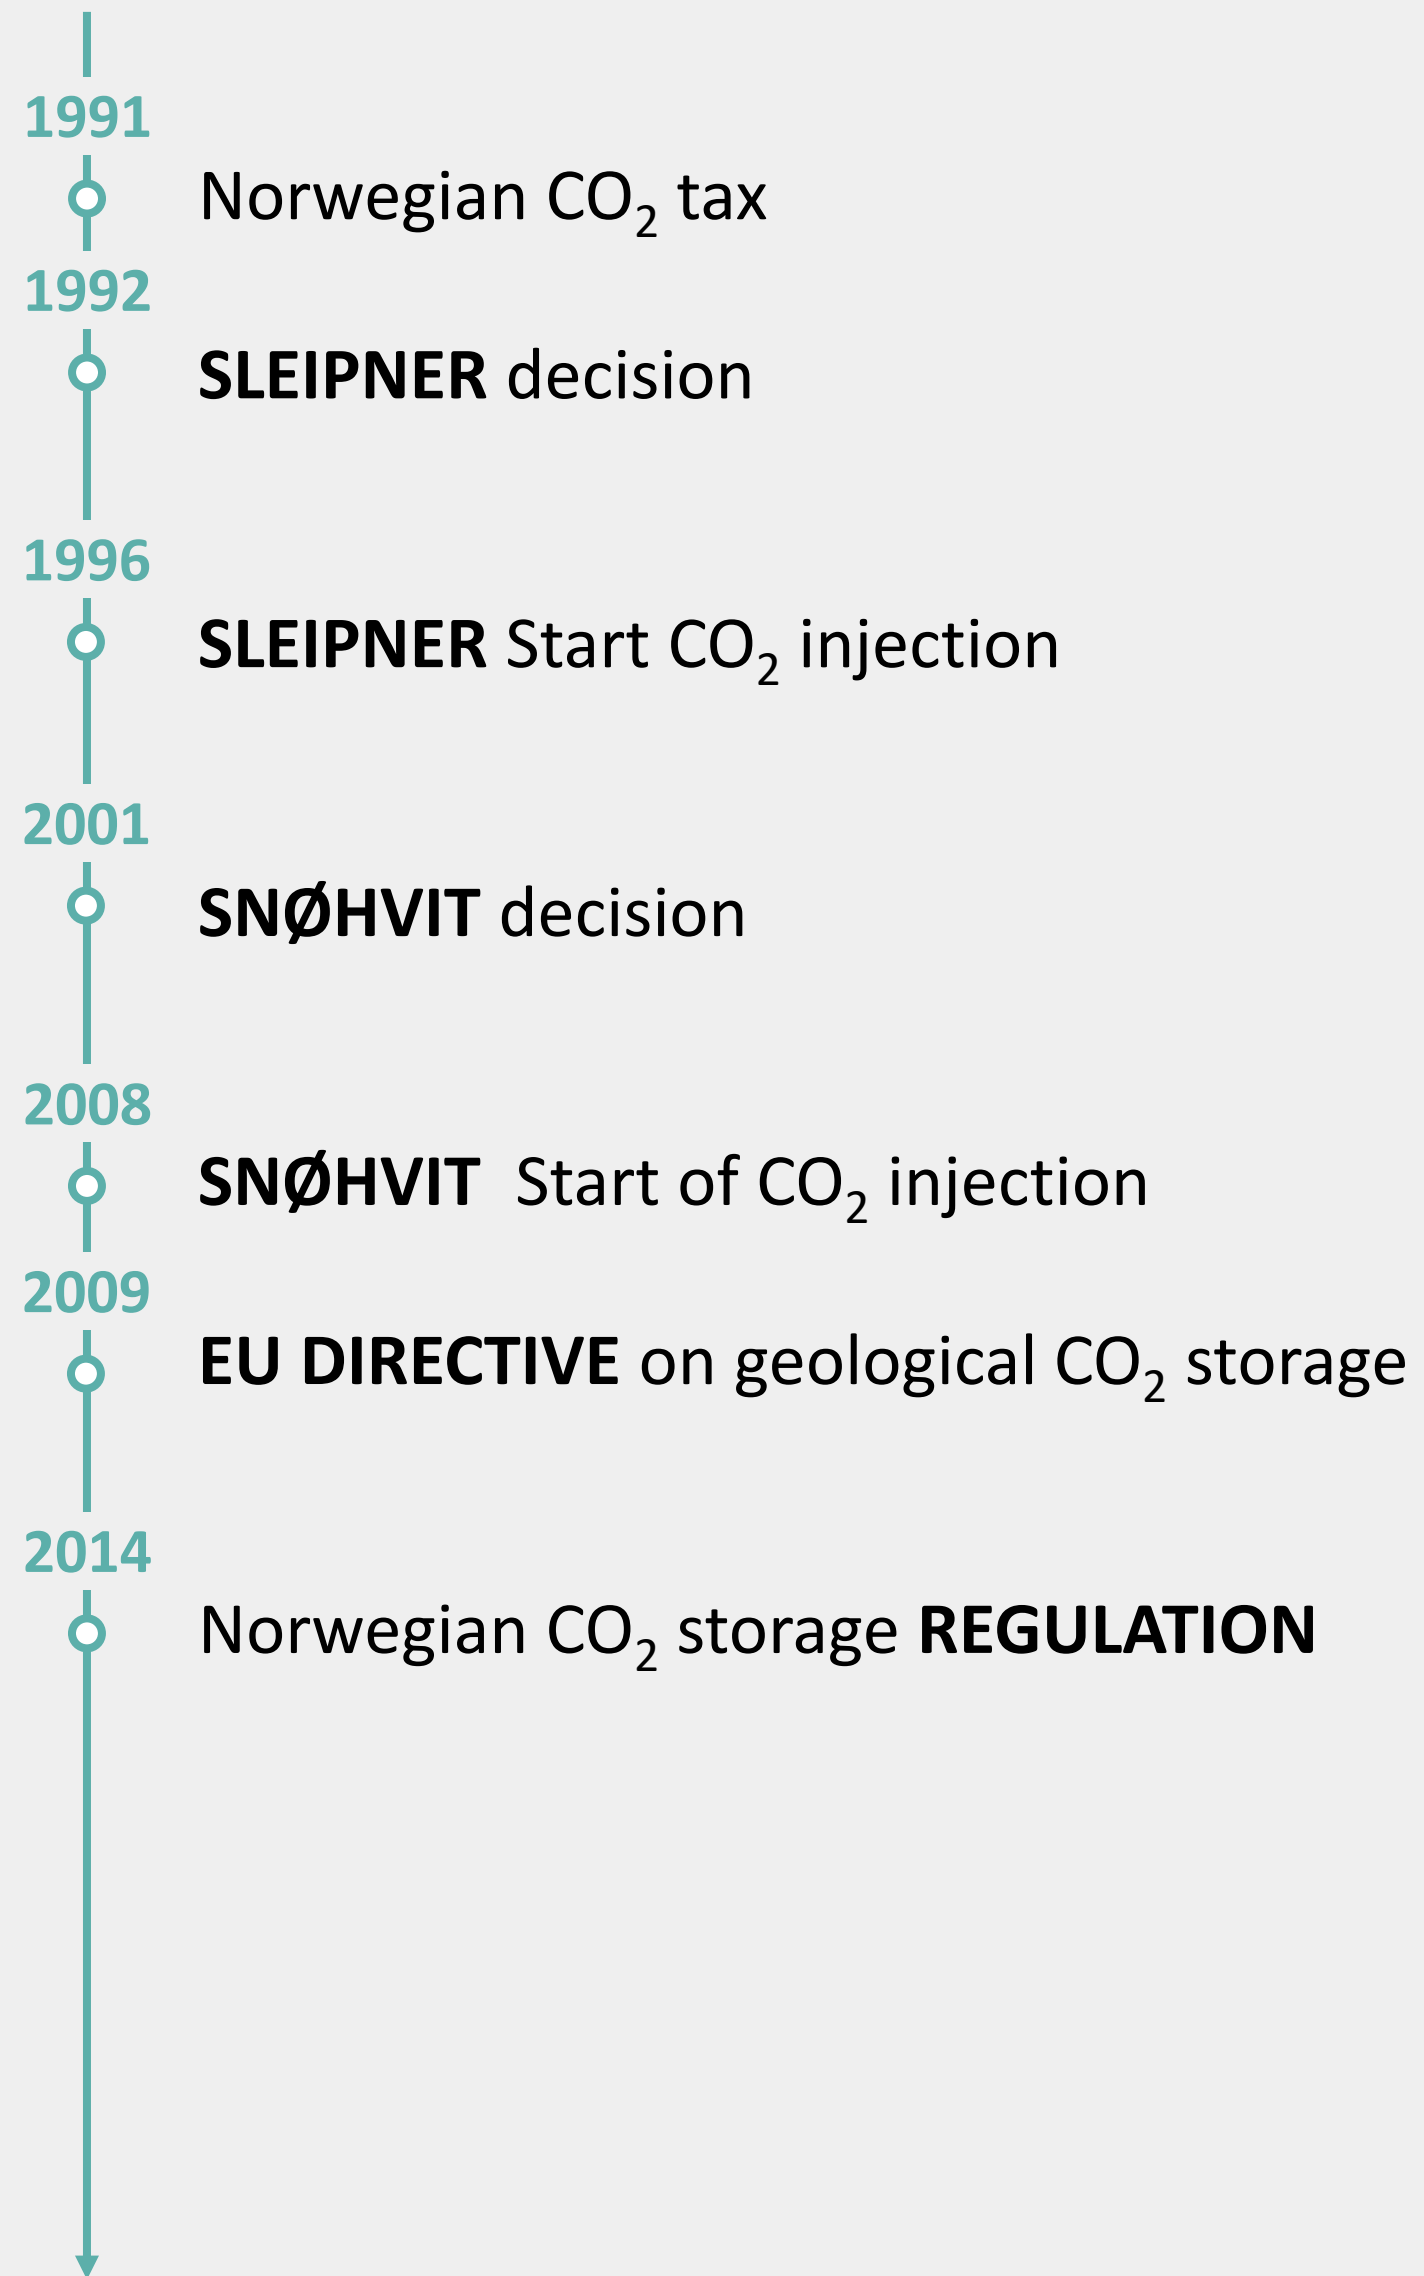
1991

Norwegian $CO_2$ tax

1992

SLEIPNER decision

1996

SLEIPNER Start $CO_2$ injection

2001

SNØHVIT decision

2008

SNØHVIT Start of $CO_2$ injection

2009

EU DIRECTIVE on geological $CO_2$ storage

2014

Norwegian $CO_2$ storage REGULATION